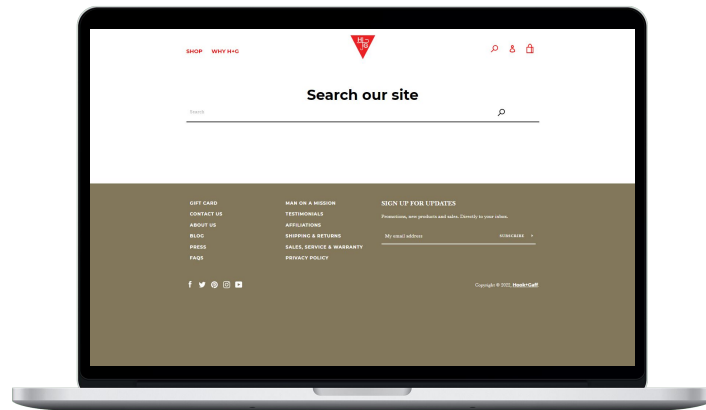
SHOP WHY H+G

H G

Search our site

Search

GIFT CARD
CONTACT US
ABOUT US
BLOG
PRESS
FAQS

MAN ON A MISSION
TESTIMONIALS
AFFILIATIONS
SHIPPING & RETURNS
SALES, SERVICE & WARRANTY
PRIVACY POLICY

SIGN UP FOR UPDATES

Promotions, new products and sales. Directly to your inbox.

My email address

SUBSCRIBE

Copyright © 2022, Hook+Gaff